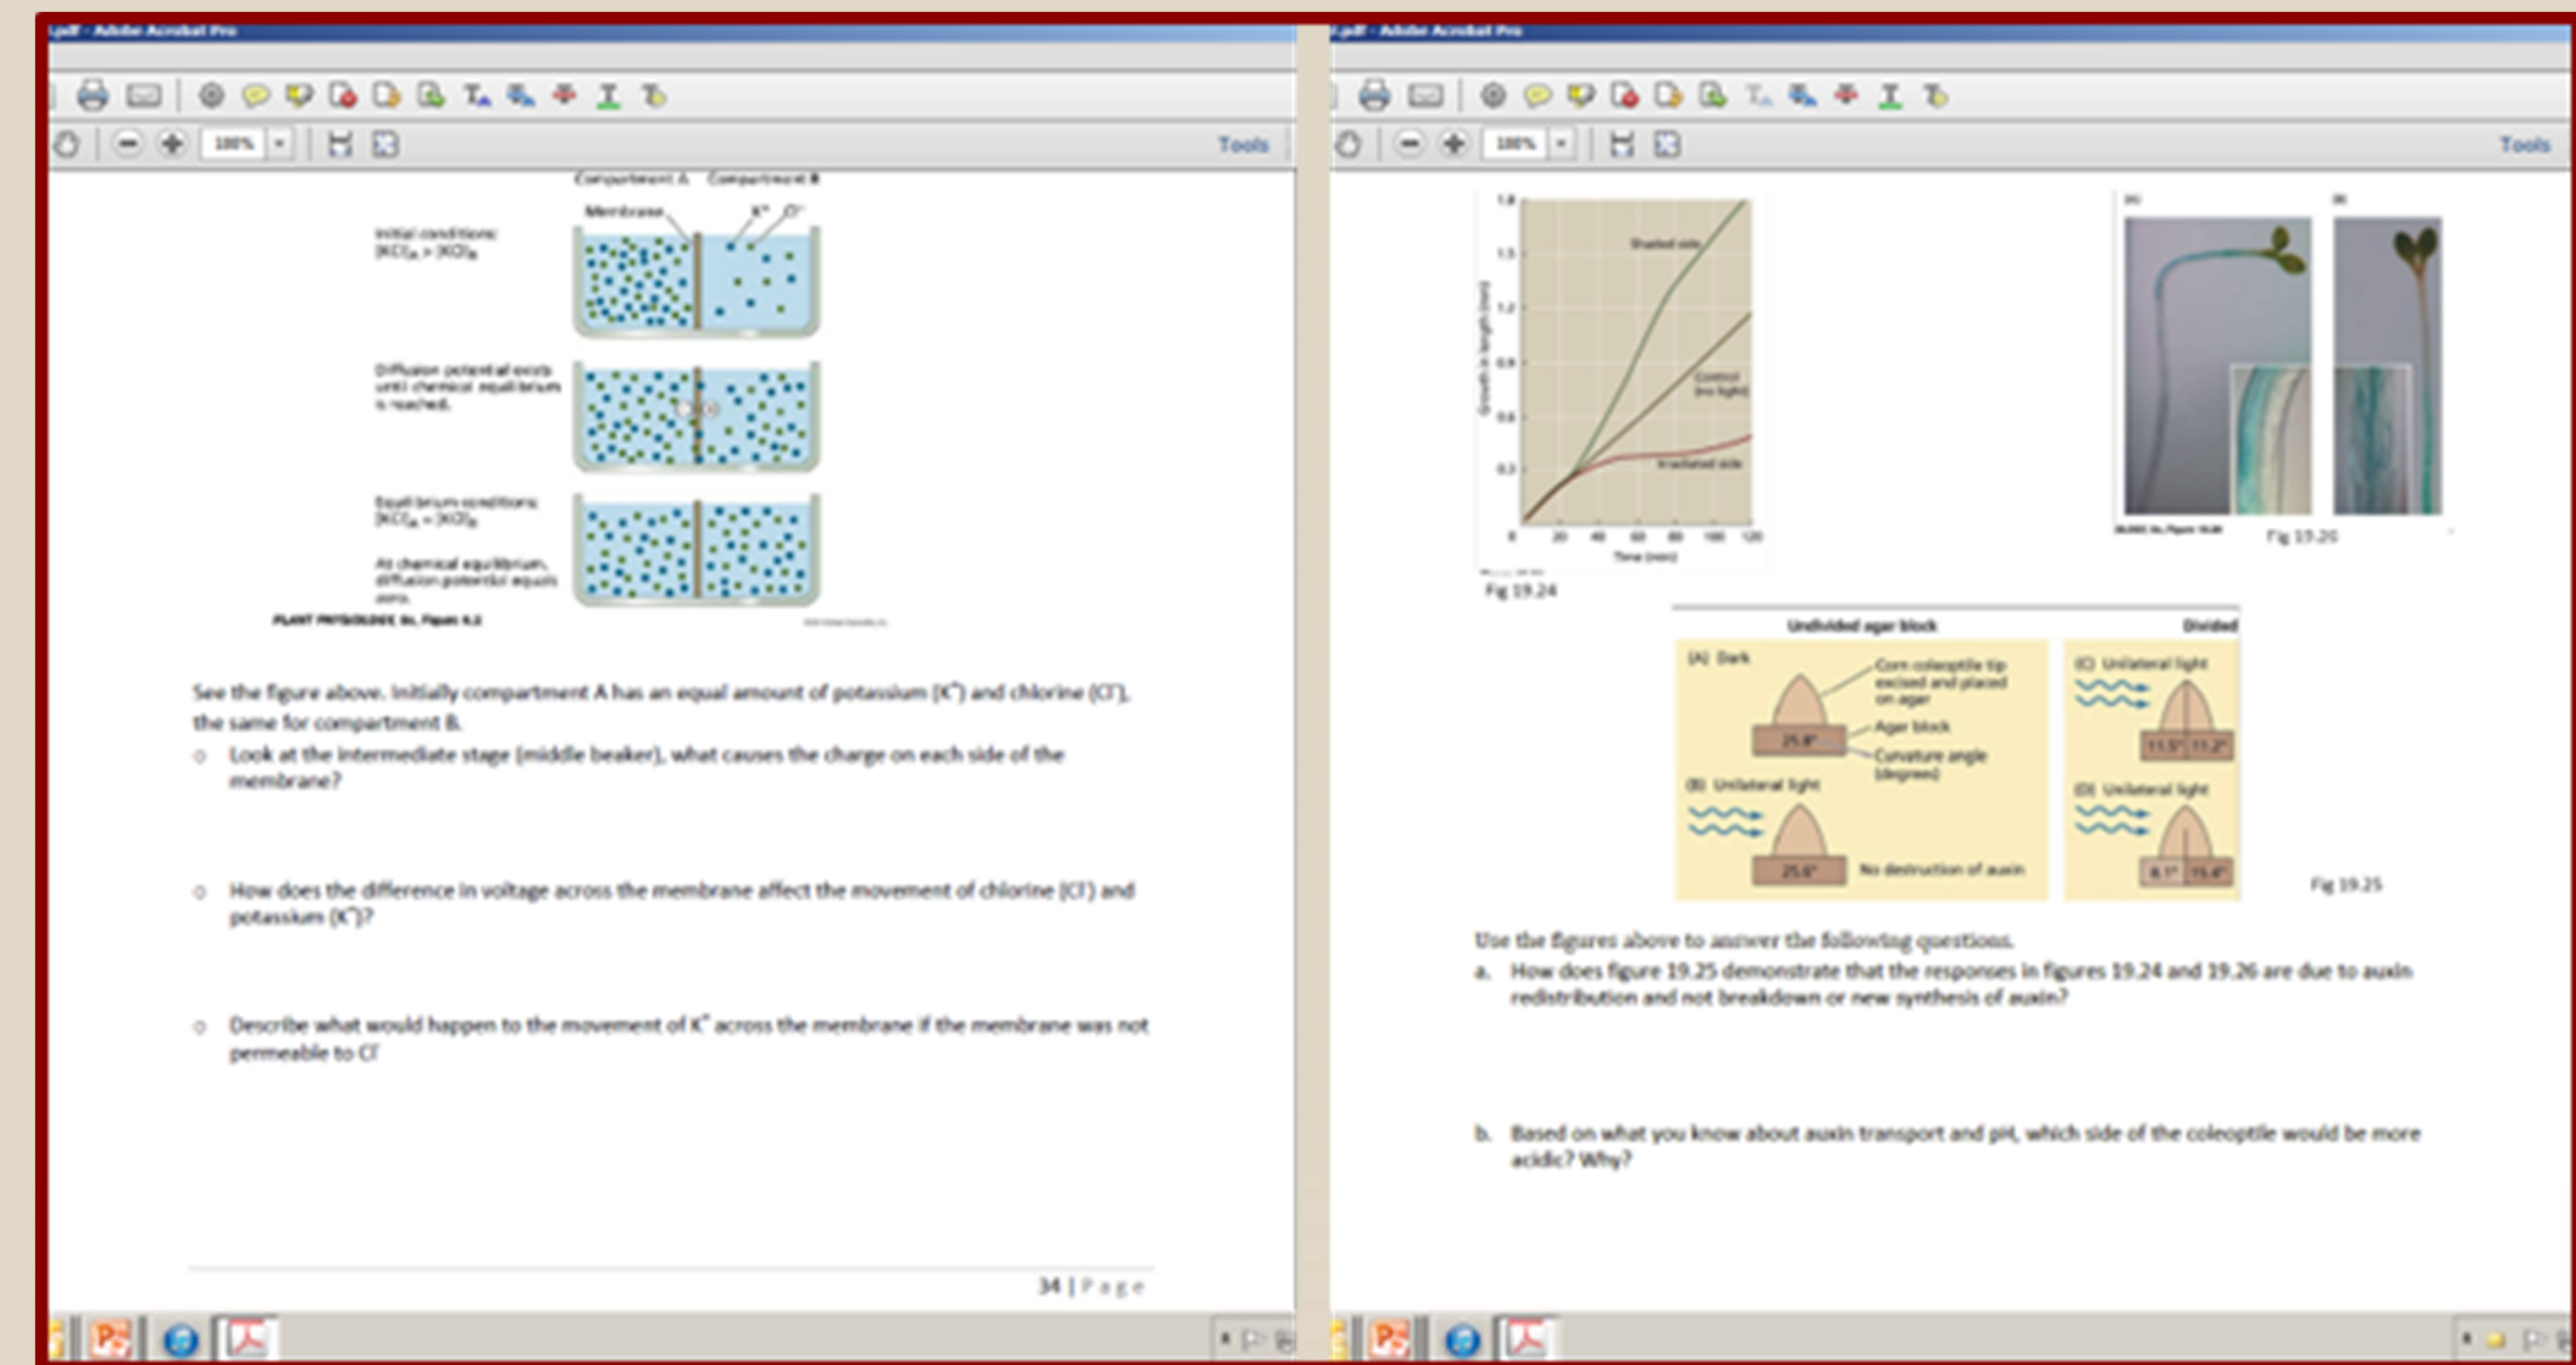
.pdf - Adobe Acrobat Pro

100%

Tools

Compartment A Compartment B

Membrane $K^+$ $Cl^-$

Initial conditions: $[KCl]_A > [KCl]_B$

Diffusion potential exists until chemical equilibrium is reached.

Equilibrium conditions: $[KCl]_A = [KCl]_B$

At chemical equilibrium, diffusion potential equals zero.

PLANT PHYSIOLOGY, 5e, Figure 6.2

See the figure above. Initially compartment A has an equal amount of potassium ($K^+$) and chlorine ($Cl^-$), the same for compartment B.

Look at the intermediate stage (middle beaker), what causes the charge on each side of the membrane?

How does the difference in voltage across the membrane affect the movement of chlorine ($Cl^-$) and potassium ($K^+$)?

Describe what would happen to the movement of $K^+$ across the membrane if the membrane was not permeable to $Cl^-$

34 | Page

.pdf - Adobe Acrobat Pro

100%

Tools

Shaded side

Control (no light)

Irradiated side

Growth in length (mm)

Time (min)

0 20 40 60 80 100 120

Fig 19.24

(A) (B)

Fig 19.26

Undivided agar block

Divided

(A) Dark

Corn coleoptile tip excised and placed on agar

Agar block

Curvature angle (degrees)

25.8°

(B) Unilateral light

25.6°

No destruction of auxin

(C) Unilateral light

11.5° 11.2°

(D) Unilateral light

8.1° 15.4°

Fig 19.25

Use the figures above to answer the following questions.

a. How does figure 19.25 demonstrate that the responses in figures 19.24 and 19.26 are due to auxin redistribution and not breakdown or new synthesis of auxin?

b. Based on what you know about auxin transport and pH, which side of the coleoptile would be more acidic? Why?